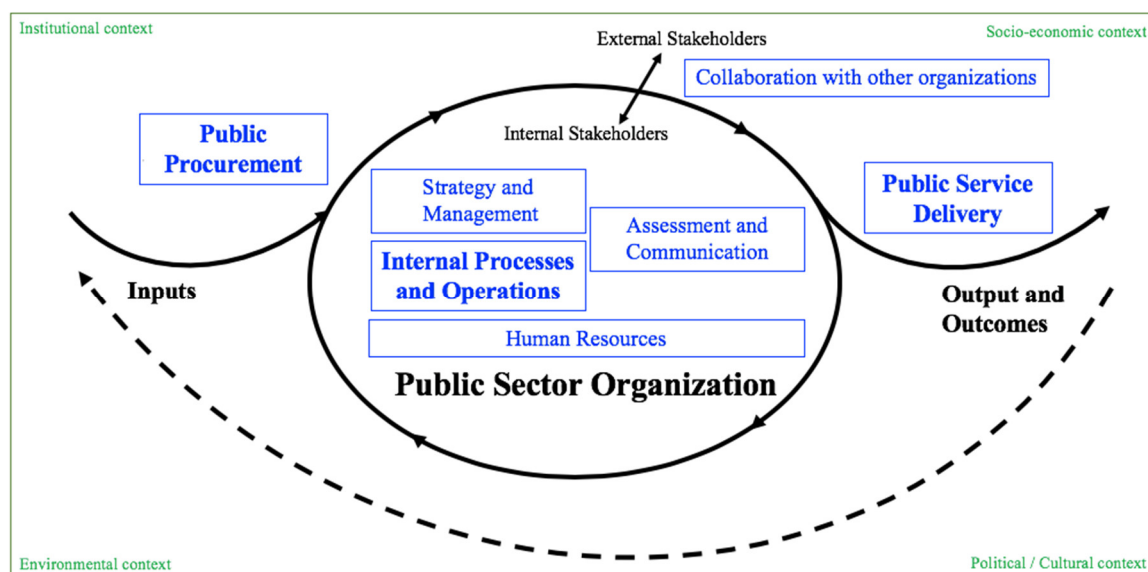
Institutional context

Socio-economic context

External Stakeholders

Collaboration with other organizations

Public Procurement

Internal Stakeholders

Strategy and Management

Assessment and Communication

Public Service Delivery

Internal Processes and Operations

Inputs

Output and Outcomes

Human Resources

Public Sector Organization

Environmental context

Political / Cultural context